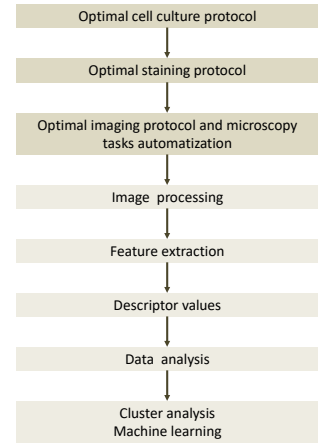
Optimal cell culture protocol

Optimal staining protocol

Optimal imaging protocol and microscopy tasks automatization

Image processing

Feature extraction

Descriptor values

Data analysis

Cluster analysis
Machine learning